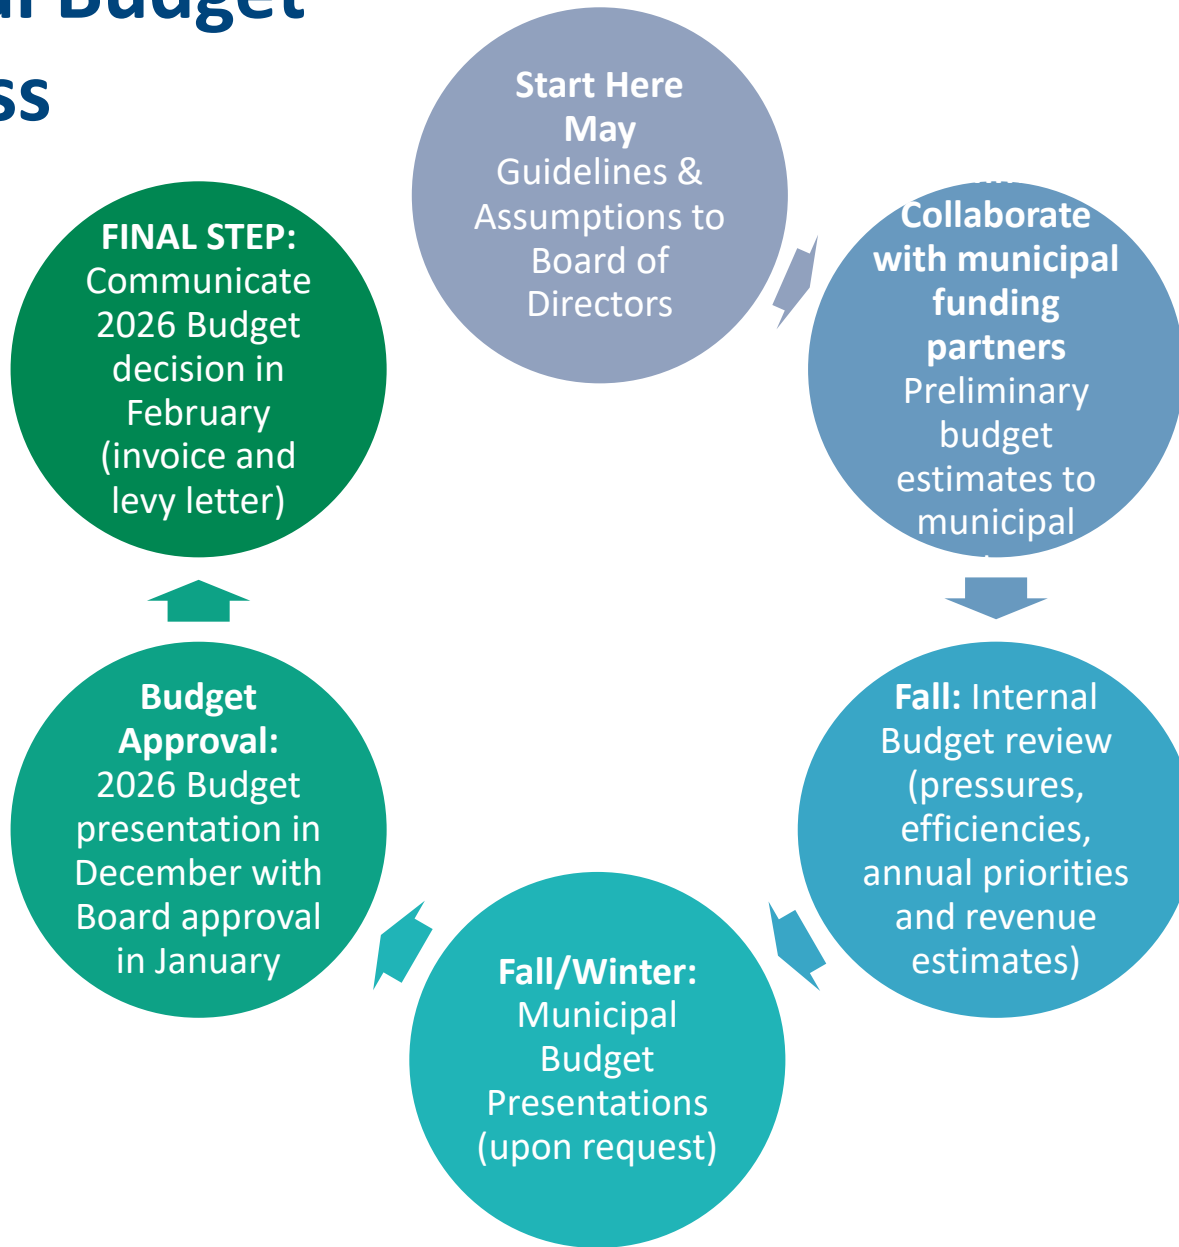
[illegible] Budget
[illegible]ss

Start Here
May
Guidelines & Assumptions to Board of Directors

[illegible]
Collaborate with municipal funding partners
Preliminary budget estimates to municipal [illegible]

Fall: Internal Budget review (pressures, efficiencies, annual priorities and revenue estimates)

Fall/Winter: Municipal Budget Presentations (upon request)

Budget Approval: 2026 Budget presentation in December with Board approval in January

FINAL STEP: Communicate 2026 Budget decision in February (invoice and levy letter)